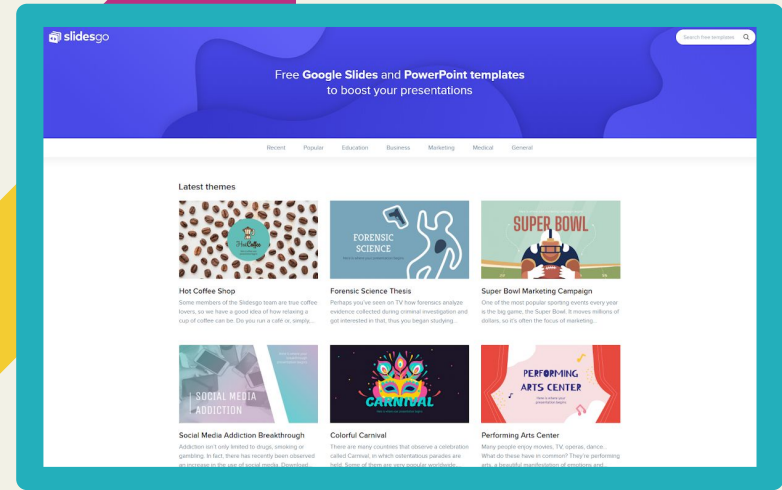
slidesgo

Search free templates

Free Google Slides and PowerPoint templates to boost your presentations

Recent Popular Education Business Marketing Medical General

Latest themes

Hot Coffee

Hot Coffee Shop

Some members of the Slidesgo team are true coffee lovers, so we have a good idea of how relaxing a cup of coffee can be. Do you run a café or, simply...

FORENSIC SCIENCE

Forensic Science Thesis

Perhaps you've seen on TV how forensics analyze evidence collected during criminal investigation and got interested in that, that you began studying...

SUPER BOWL

Super Bowl Marketing Campaign

One of the most popular sporting events every year is the big game, the Super Bowl. It moves millions of dollars, so it's often the focus of marketing...

SOCIAL MEDIA ADDICTION

Social Media Addiction Breakthrough

Addiction isn't only limited to drugs, smoking or gambling. In fact, there has recently been observed an increase in the use of social media. Download...

CARNIVAL

Colorful Carnival

There are many countries that observe a celebration called Carnival, in which ostentatious parades are held. Some of them are very popular worldwide...

PERFORMING ARTS CENTER

Performing Arts Center

Many people enjoy movies, TV, operas, dance... What do these have in common? They're performing arts, a beautiful manifestation of emotions and...